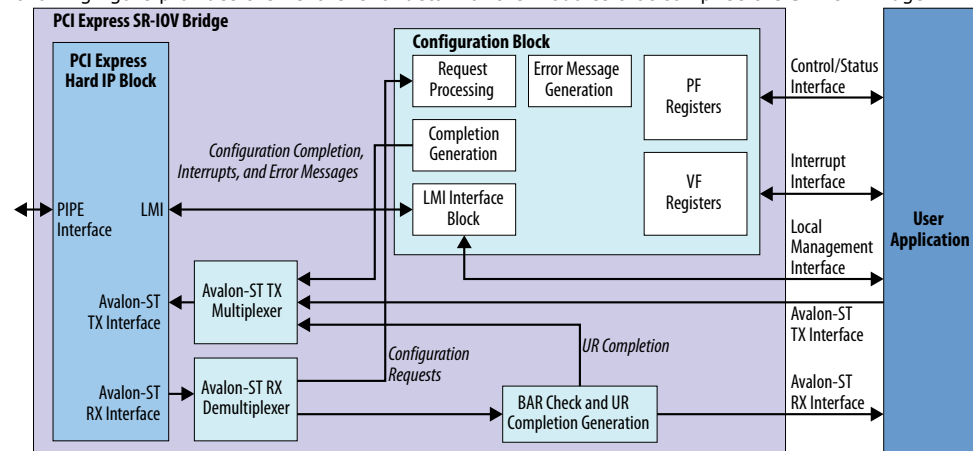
PCI Express SR-IOV Bridge

PCI Express Hard IP Block

PIPE Interface

LMI

Avalon-ST TX Interface

Avalon-ST RX Interface

Configuration Block

Request Processing

Error Message Generation

PF Registers

Completion Generation

VF Registers

LMI Interface Block

Configuration Completion, Interrupts, and Error Messages

Avalon-ST TX Multiplexer

Avalon-ST RX Demultiplexer

Configuration Requests

UR Completion

BAR Check and UR Completion Generation

Control/Status Interface

Interrupt Interface

Local Management Interface

Avalon-ST TX Interface

Avalon-ST RX Interface

User Application